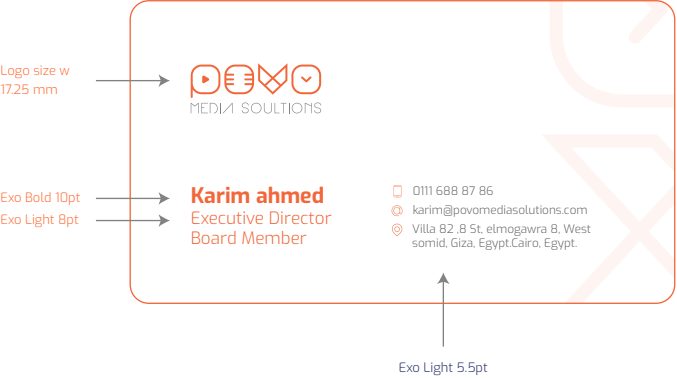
Logo size w 17.25 mm

POVO
MEDIA SOULTIONS

Exo Bold 10pt
Exo Light 8pt

Karim ahmed
Executive Director
Board Member

0111 688 87 86
karim@povomediasolutions.com
Villa 82 ,8 St, elmogawra 8, West somid, Giza, Egypt.Cairo, Egypt.

Exo Light 5.5pt